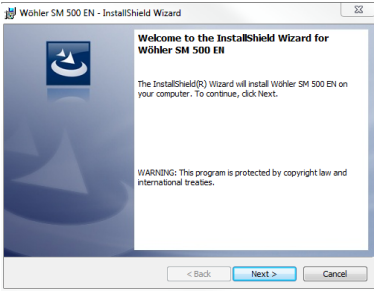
Wöhler SM 500 EN - InstallShield Wizard

Welcome to the InstallShield Wizard for Wöhler SM 500 EN

The InstallShield(R) Wizard will install Wöhler SM 500 EN on your computer. To continue, click Next.

WARNING: This program is protected by copyright law and international treaties.

< Back
Next >
Cancel